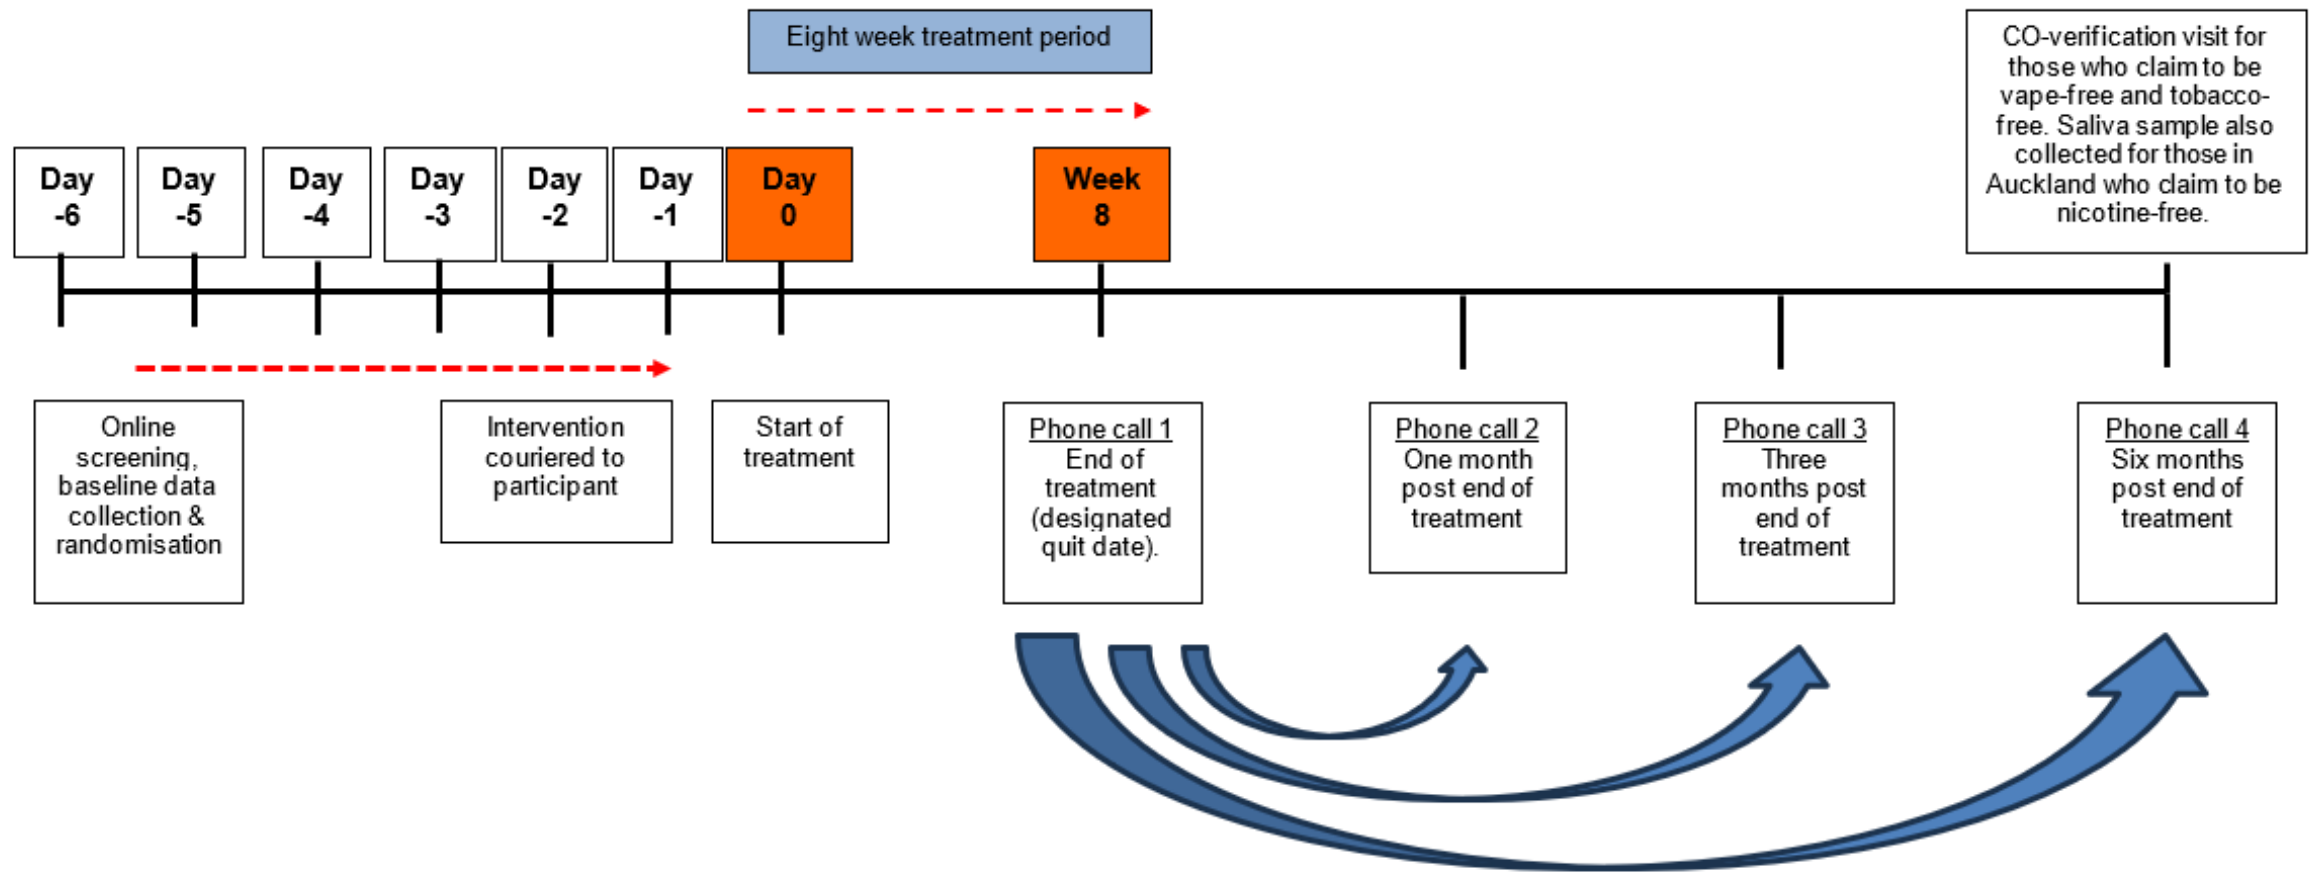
Eight week treatment period

CO-verification visit for those who claim to be vape-free and tobacco-free. Saliva sample also collected for those in Auckland who claim to be nicotine-free.

Day -6

Day -5

Day -4

Day -3

Day -2

Day -1

Day 0

Week 8

Online screening, baseline data collection & randomisation

Intervention couriered to participant

Start of treatment

Phone call 1
End of treatment (designated quit date).

Phone call 2
One month post end of treatment

Phone call 3
Three months post end of treatment

Phone call 4
Six months post end of treatment